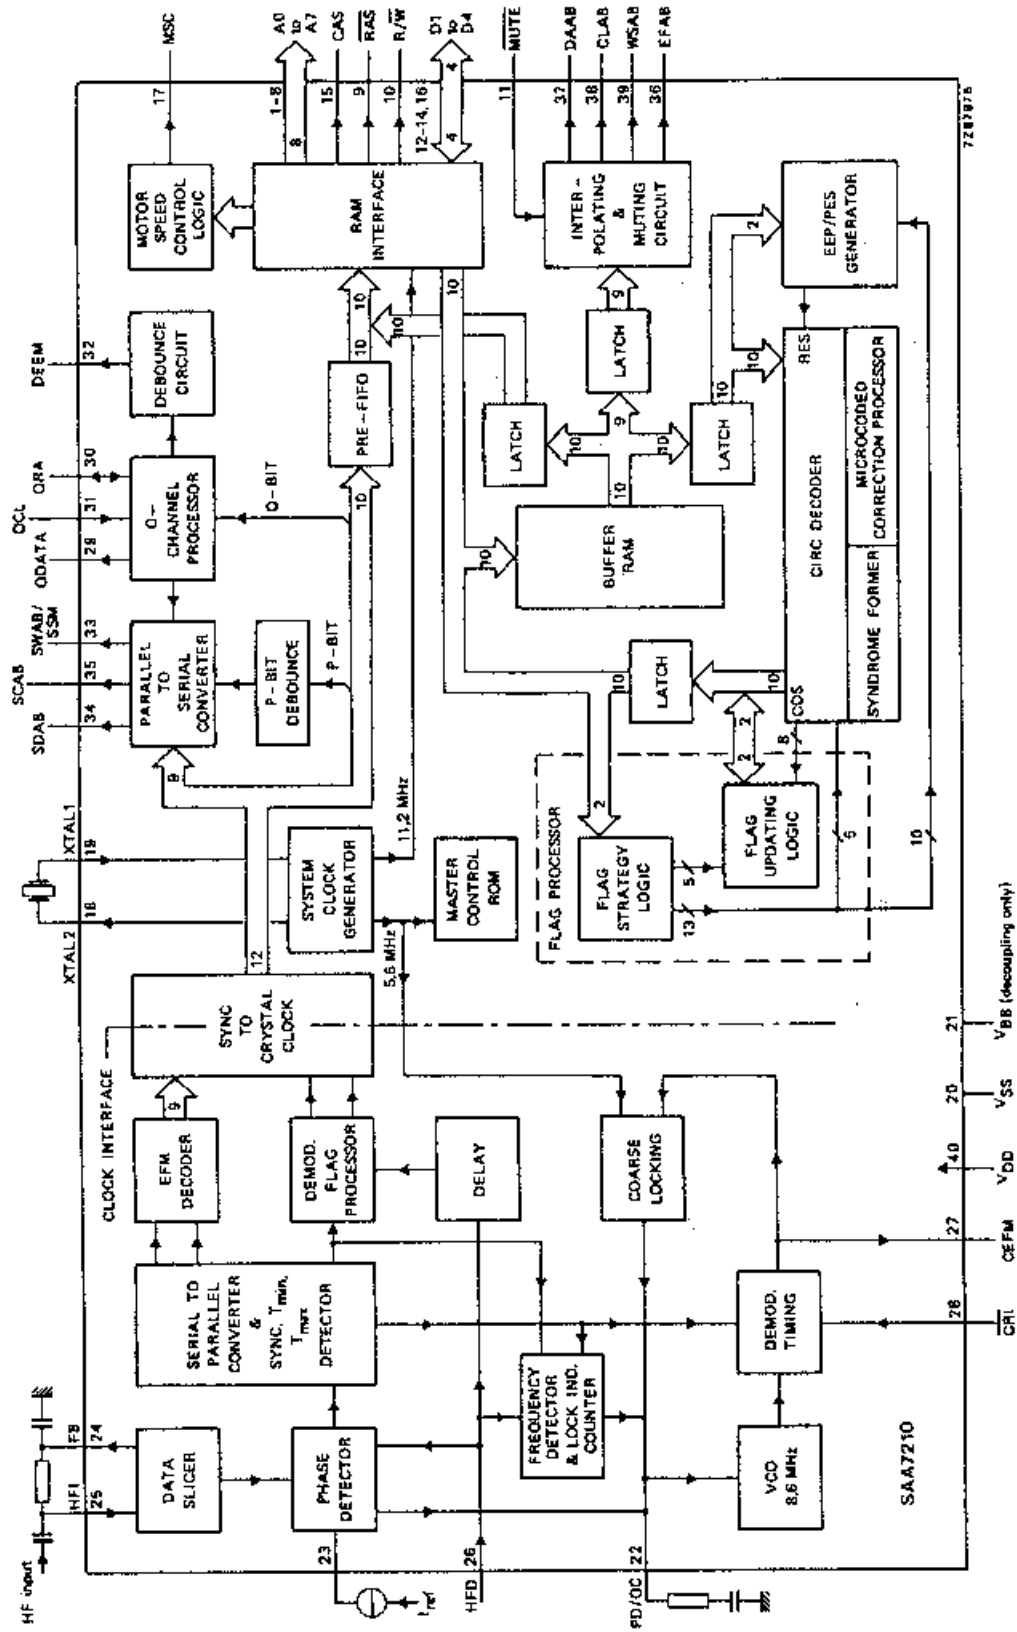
MSC
17
MOTOR SPEED CONTROL LOGIC
A0 to A7
CAS
$\overline{RAS}$
R/$\overline{W}$
1-8
8
15
9
10
RAM INTERFACE
D1 to D4
4
4
12-14,16
$\overline{MUTE}$
11
DAAB
CLAB
WSAB
EFAB
37
38
39
36
INTER-POLATING & MUTING CIRCUIT
7Z87875
EEP/PES GENERATOR
2
DEEM
32
DEBOUNCE CIRCUIT
PRE-FIFO
10
10
10
10
10
LATCH
LATCH
9
9
10
10
LATCH
10
10
RES
CIRC DECODER
MICROCODED CORRECTION PROCESSOR
SYNDROME FORMER
QRA
30
QCL
31
QDATA
29
Q-CHANNEL PROCESSOR
Q-BIT
10
BUFFER RAM
10
10
SWAB/ISSM
33
SCAB
35
SDAB
34
PARALLEL TO SERIAL CONVERTER
P-BIT DEBOUNCE
P-BIT
9
LATCH
10
10
COS
2
2
8
FLAG PROCESSOR
2
FLAG STRATEGY LOGIC
FLAG UPDATING LOGIC
5
13
6
10
11,2 MHz
XTAL1
19
XTAL2
18
SYSTEM CLOCK GENERATOR
MASTER CONTROL ROM
12
5,6 MHz
SYNC TO CRYSTAL CLOCK
CLOCK INTERFACE
9
EFM DECODER
DEMOD. FLAG PROCESSOR
DELAY
COARSE LOCKING
SERIAL TO PARALLEL CONVERTER & SYNC, $T_{min}$, $T_{max}$ DETECTOR
FREQUENCY DETECTOR & LOCK IND. COUNTER
DEMOD. TIMING
VCO 8,6 MHz
HF input
FB
24
HFI
25
DATA SLICER
PHASE DETECTOR
23
$I_{ref}$
HFD
26
PD/OC
22
SAA7210
21
$V_{BB}$ (decoupling only)
20
$V_{SS}$
40
$V_{DD}$
27
CEFM
28
$\overline{CRI}$